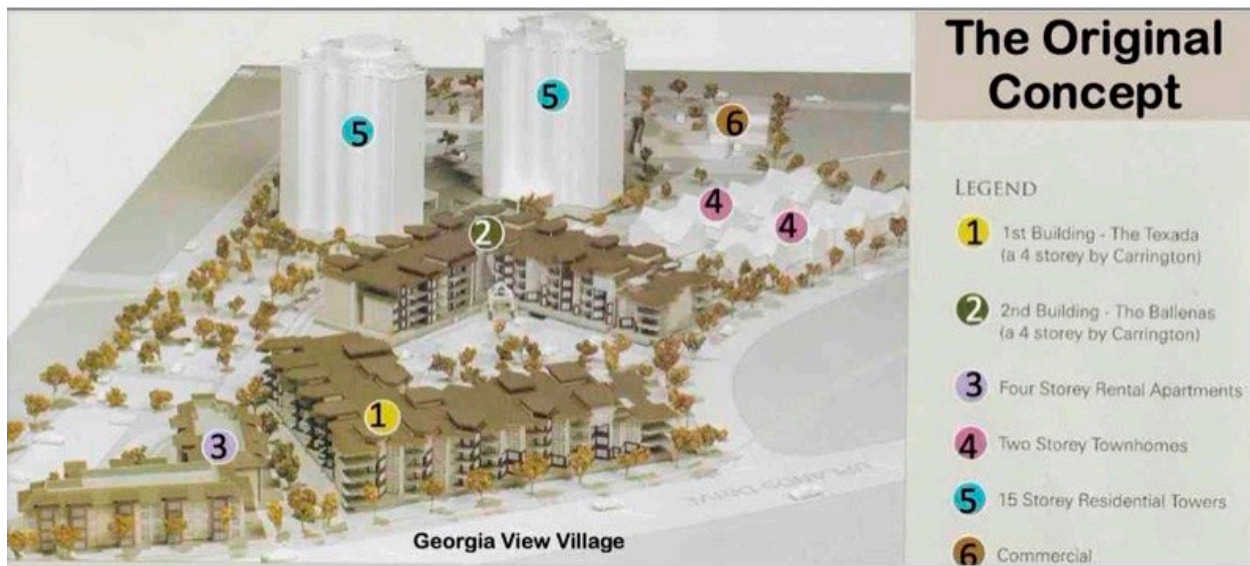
The Original Concept

LEGEND

1 1st Building - The Texada (a 4 storey by Carrington)

2 2nd Building - The Ballenas (a 4 storey by Carrington)

3 Four Storey Rental Apartments

4 Two Storey Townhomes

5 15 Storey Residential Towers

6 Commercial

5 5 6 2 4 4 1 3

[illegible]

Georgia View Village